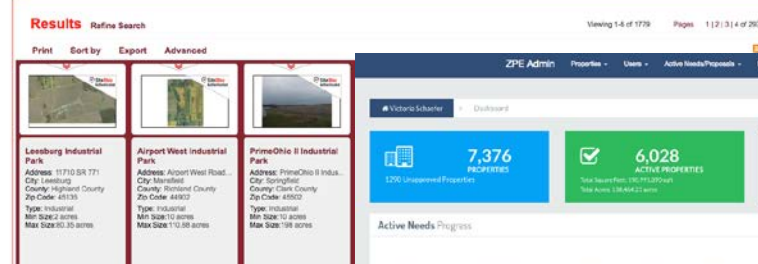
Results Refine Search

Viewing 1-6 of 1779 Pages 1 | 2 | 3 | 4 of 29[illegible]

Print Sort by Export Advanced

Leesburg Industrial Park
Address: 11710 SR 771
City: Leesburg
County: Highland County
Zip Code: 45135
Type: Industrial
Min Size: 2 acres
Max Size: 80.35 acres

Airport West Industrial Park
Address: Airport West Road...
City: Mansfield
County: Richland County
Zip Code: 44903
Type: Industrial
Min Size: 10 acres
Max Size: 110.88 acres

PrimeOhio II Industrial Park
Address: PrimeOhio II Indus...
City: Springfield
County: Clark County
Zip Code: 45502
Type: Industrial
Min Size: 10 acres
Max Size: 198 acres

ZPE Admin Properties Users Active Needs/Proposals

Victoria Schaefer Dashboard

7,376
PROPERTIES
1290 Unapproved Properties

6,028
ACTIVE PROPERTIES
Total Square Feet: 190,991,890 sqft
Total Acres: 138,464.23 acres

Active Needs Progress